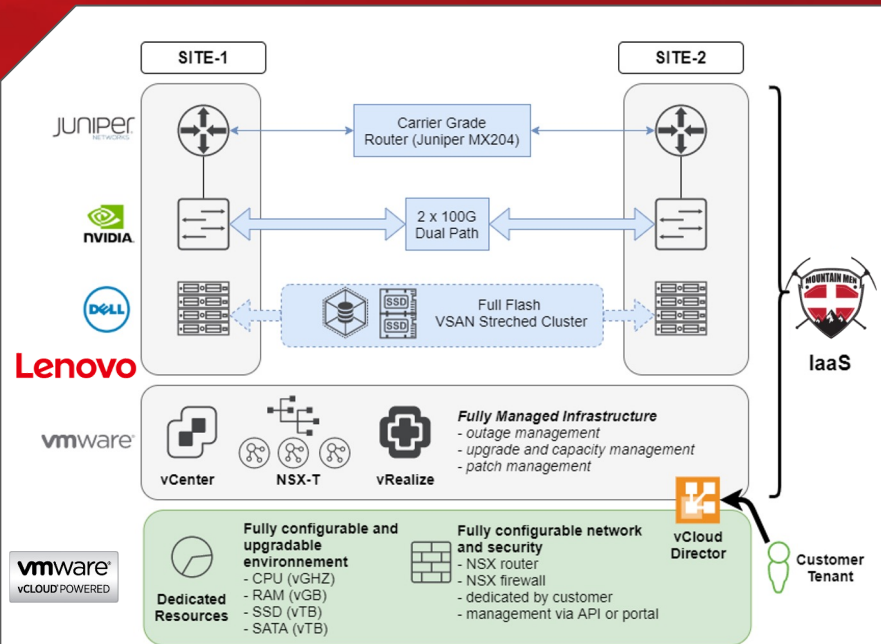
SITE-1

SITE-2

JUNIPER NETWORKS

Carrier Grade Router (Juniper MX204)

NVIDIA.

2 x 100G Dual Path

DELL

SSD

SSD

Full Flash VSAN Streched Cluster

Lenovo

MOUNTAIN MEN

IaaS

vmware

Fully Managed Infrastructure
- outage management
- upgrade and capacity management
- patch management

vCenter

NSX-T

vRealize

vCloud Director

vmware vCLOUD POWERED

Dedicated Resources

Fully configurable and upgradable environnement
- CPU (vGHZ)
- RAM (vGB)
- SSD (vTB)
- SATA (vTB)

Fully configurable network and security
- NSX router
- NSX firewall
- dedicated by customer
- management via API or portal

Customer Tenant